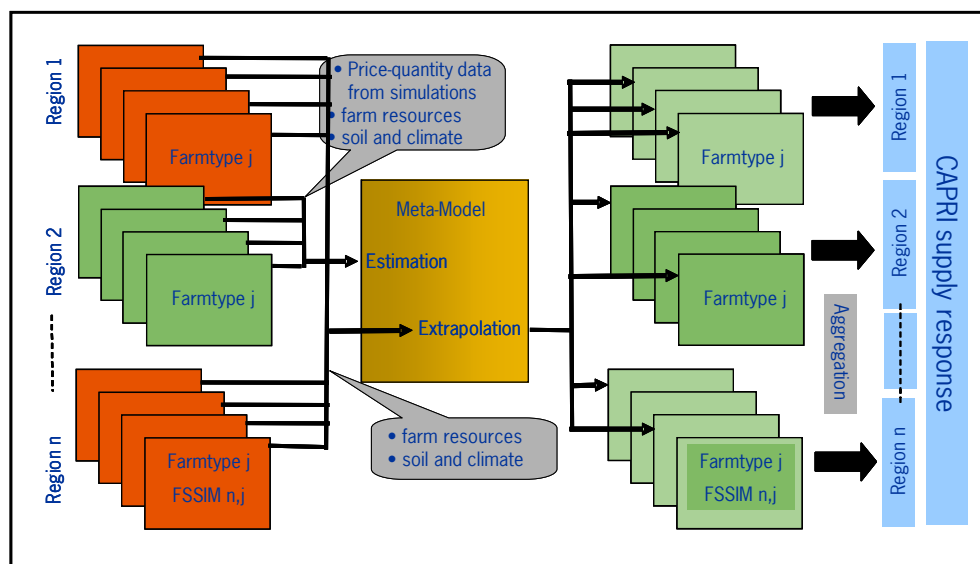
Region 1

Farmtype j

Region 2

Farmtype j

Region n

Farmtype j

FSSIM n,j

• Price-quantity data from simulations
• farm resources
• soil and climate

Meta-Model

Estimation

Extrapolation

• farm resources
• soil and climate

Farmtype j

Farmtype j

Farmtype j

FSSIM n,j

Aggregation

Region 1

Region 2

Region n

CAPRI supply response